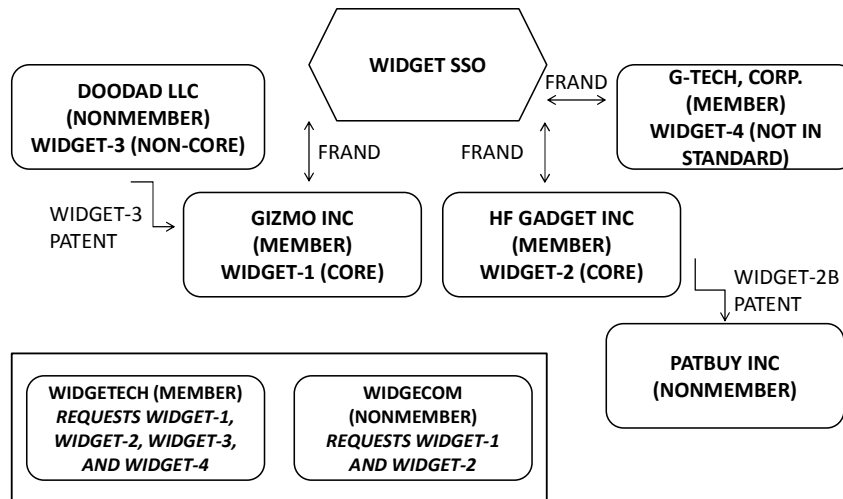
WIDGET SSO

DOODAD LLC
(NONMEMBER)
WIDGET-3 (NON-CORE)

FRAND

G-TECH, CORP.
(MEMBER)
WIDGET-4 (NOT IN STANDARD)

FRAND

FRAND

WIDGET-3 PATENT

GIZMO INC
(MEMBER)
WIDGET-1 (CORE)

HF GADGET INC
(MEMBER)
WIDGET-2 (CORE)

WIDGET-2B PATENT

PATBUY INC
(NONMEMBER)

WIDGETECH (MEMBER)
*REQUESTS WIDGET-1, WIDGET-2, WIDGET-3, AND WIDGET-4*

WIDGECOM
(NONMEMBER)
*REQUESTS WIDGET-1 AND WIDGET-2*